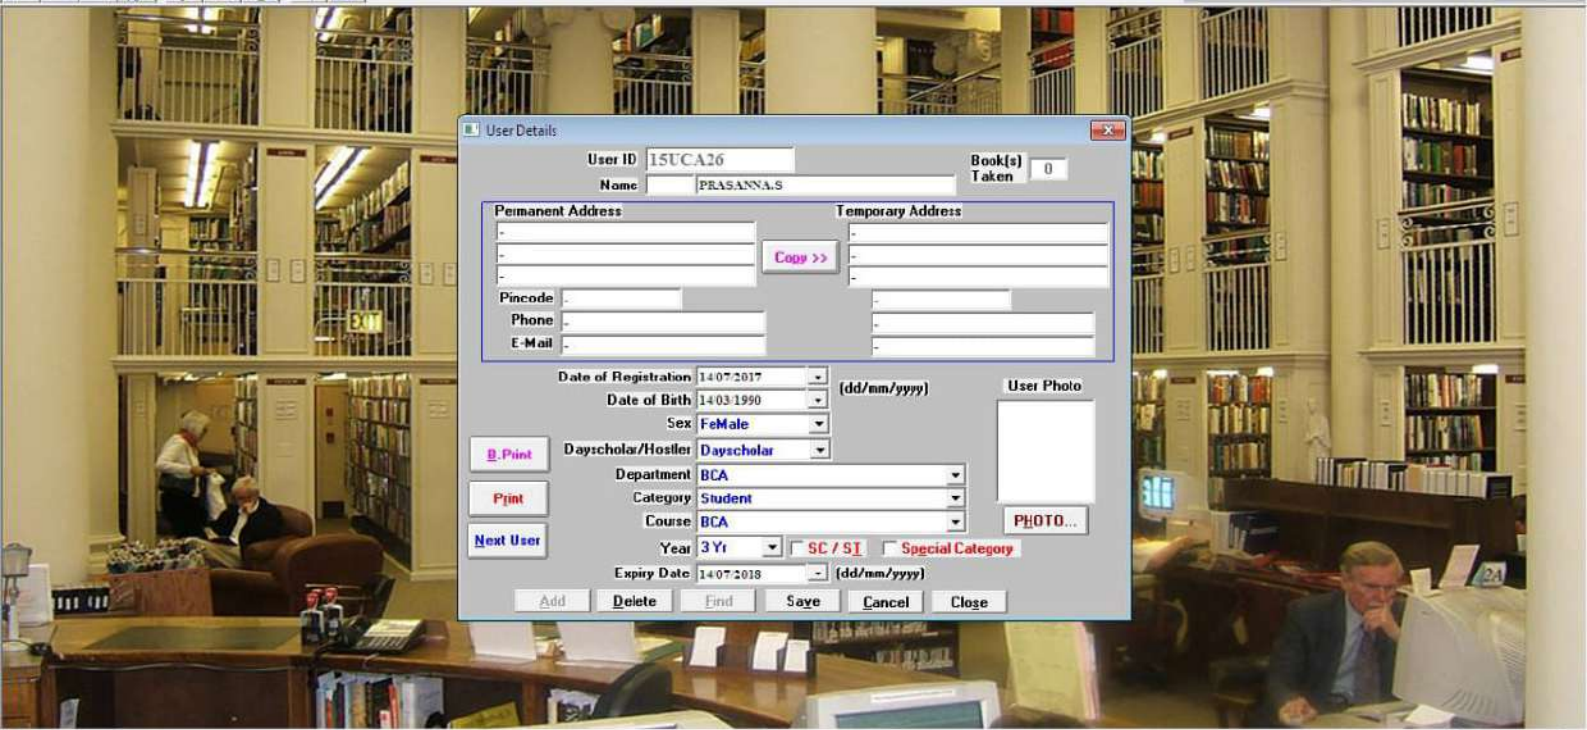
User Details

User ID 15UCA26

Book(s) Taken 0

Name PRASANNA.S

Permanent Address

Temporary Address

-

-

-

Copy >>

-

-

-

Pincode -

-

Phone -

-

E-Mail -

-

Date of Registration 14/07/2017

(dd/mm/yyyy)

User Photo

Date of Bith 14/03/1990

Sex FeMale

B.Print

Dayscholar/Hostler Dayscholar

Department BCA

Print

Category Student

Course BCA

PHOTO...

Next User

Year 3 Yr

SC / ST

Special Category

Expiry Date 14/07/2018

(dd/mm/yyyy)

Add

Delete

Find

Save

Cancel

Close

EXIT

2A